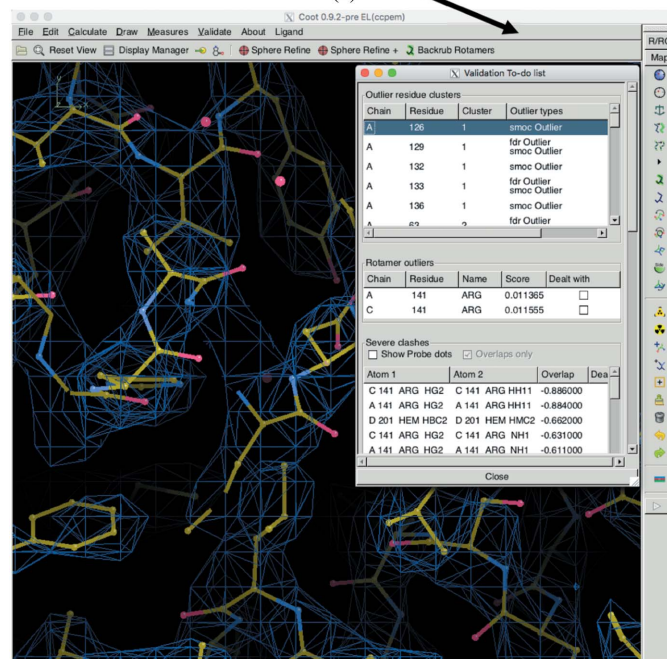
Coot 0.9.2-pre EL(ccpem)

File Edit Calculate Draw Measures Validate About Ligand

Reset View Display Manager Sphere Refine Sphere Refine + Backrub Rotamers

R/RC
Map

Validation To-do list

Outlier residue clusters

| Chain | Residue | Cluster | Outlier types |
|---|---|---|---|
| A | 126 | 1 | smoc Outlier |
| A | 129 | 1 | fdr Outlier smoc Outlier |
| A | 132 | 1 | smoc Outlier |
| A | 133 | 1 | fdr Outlier smoc Outlier |
| A | 136 | 1 | smoc Outlier |
| A | 63 | 2 | fdr Outlier |

Rotamer outliers

| Chain | Residue | Name | Score | Dealt with |
|---|---|---|---|---|
| A | 141 | ARG | 0.011365 | ☐ |
| C | 141 | ARG | 0.011555 | ☐ |

Severe clashes
☐ Show Probe dots ☑ Overlaps only

| Atom 1 | Atom 2 | Overlap | Dea |
|---|---|---|---|
| C 141 ARG HG2 | C 141 ARG HH11 | -0.886000 | |
| A 141 ARG HG2 | A 141 ARG HH11 | -0.884000 | |
| D 201 HEM HBC2 | D 201 HEM HMC2 | -0.662000 | |
| C 141 ARG HG2 | C 141 ARG NH1 | -0.631000 | |
| A 141 ARG HG2 | A 141 ARG NH1 | -0.611000 | |

Close